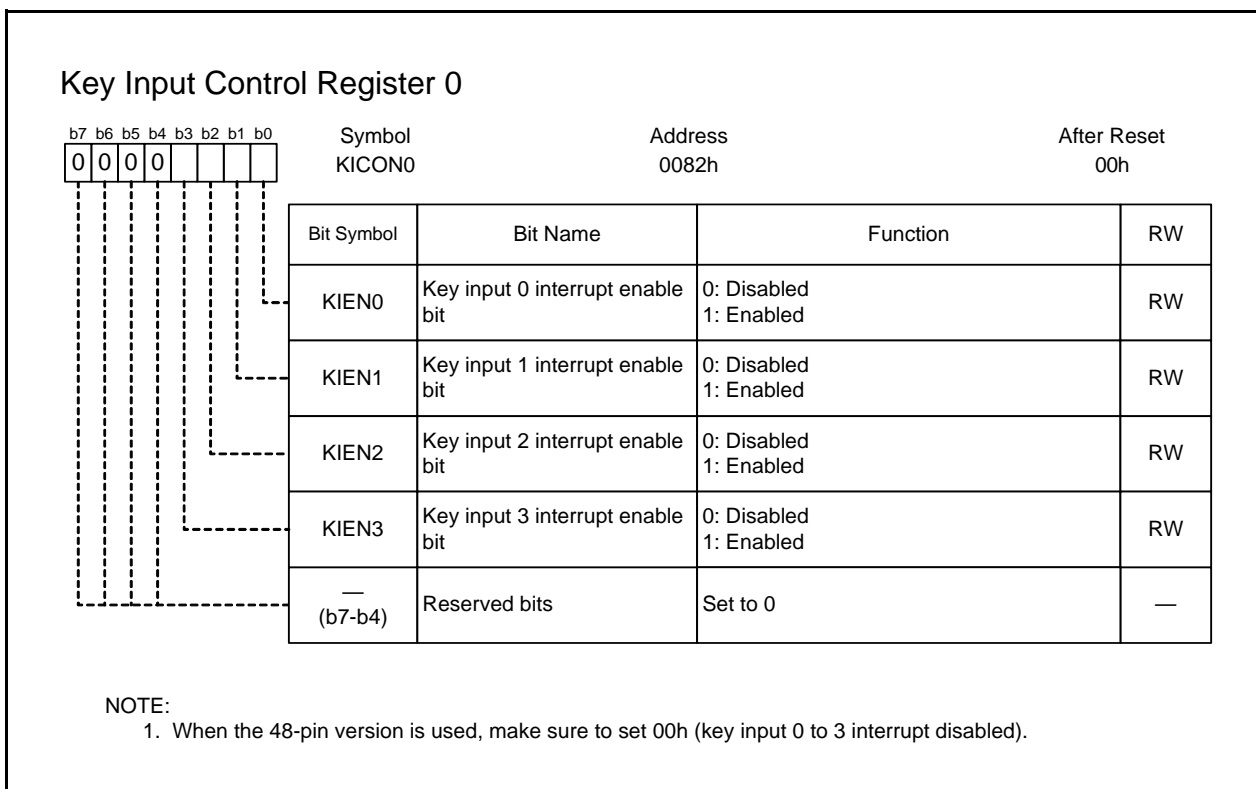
Key Input Control Register 0

b7 b6 b5 b4 b3 b2 b1 b0
0 0 0 0

| Symbol | Address | After Reset |
|---|---|---|
| KICON0 | 0082h | 00h |

| Bit Symbol | Bit Name | Function | RW |
|---|---|---|---|
| KIEN0 | Key input 0 interrupt enable bit | 0: Disabled<br>1: Enabled | RW |
| KIEN1 | Key input 1 interrupt enable bit | 0: Disabled<br>1: Enabled | RW |
| KIEN2 | Key input 2 interrupt enable bit | 0: Disabled<br>1: Enabled | RW |
| KIEN3 | Key input 3 interrupt enable bit | 0: Disabled<br>1: Enabled | RW |
| — (b7-b4) | Reserved bits | Set to 0 | — |

NOTE:
1. When the 48-pin version is used, make sure to set 00h (key input 0 to 3 interrupt disabled).